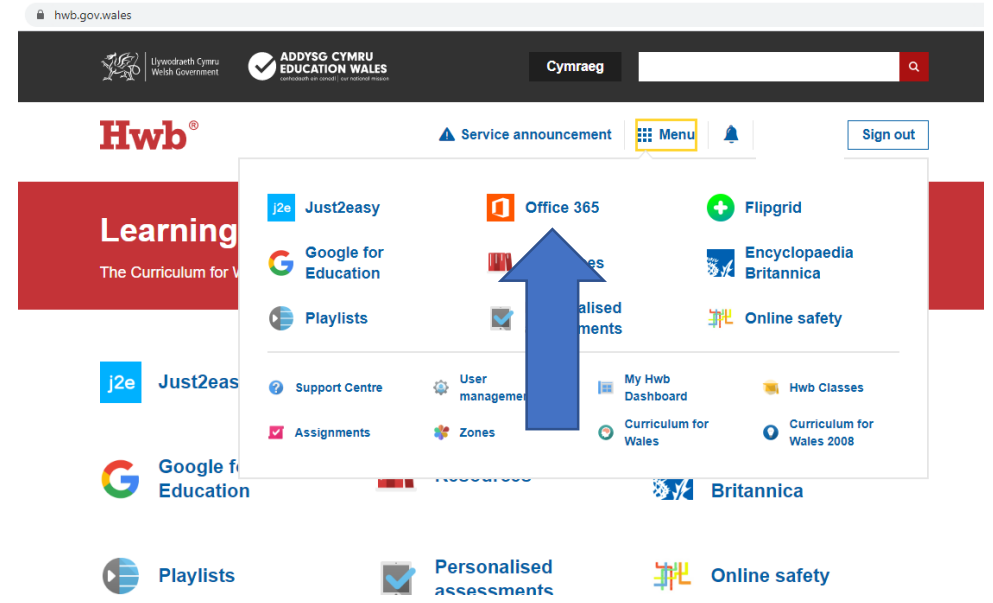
hwb.gov.wales

Llywodraeth Cymru Welsh Government

ADDYSG CYMRU EDUCATION WALES

cenhadaeth ein cenedl | our national mission

Cymraeg

Hwb®

Service announcement

Menu

Sign out

Learning

The Curriculum for W

j2e Just2easy

Office 365

Flipgrid

Google for Education

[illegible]es

Encyclopaedia Britannica

Playlists

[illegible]alised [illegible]ments

Online safety

Support Centre

User managemen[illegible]

My Hwb Dashboard

Hwb Classes

Assignments

Zones

Curriculum for Wales

Curriculum for Wales 2008

j2e Just2eas

Google f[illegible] Education

Resources

Britannica

Playlists

Personalised assessments

Online safety